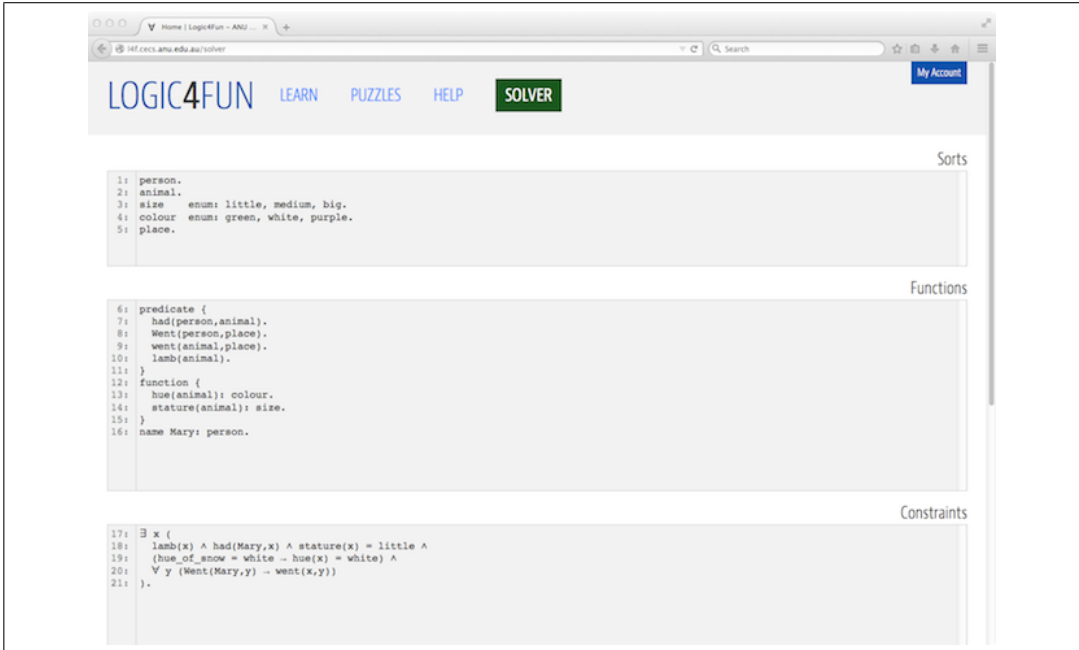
Home | Logic4Fun – ANU ... ×

l4f.cecs.anu.edu.au/solver

Search

My Account

LOGIC4FUN LEARN PUZZLES HELP SOLVER

Sorts

1: person.
2: animal.
3: size enum: little, medium, big.
4: colour enum: green, white, purple.
5: place.

Functions

6: predicate {
7: had(person,animal).
8: Went(person,place).
9: went(animal,place).
10: lamb(animal).
11: }
12: function {
13: hue(animal): colour.
14: stature(animal): size.
15: }
16: name Mary: person.

Constraints

17: $\exists$ x (
18: lamb(x) $\wedge$ had(Mary,x) $\wedge$ stature(x) = little $\wedge$
19: (hue_of_snow = white $\rightarrow$ hue(x) = white) $\wedge$
20: $\forall$ y (Went(Mary,y) $\rightarrow$ went(x,y))
21: ).